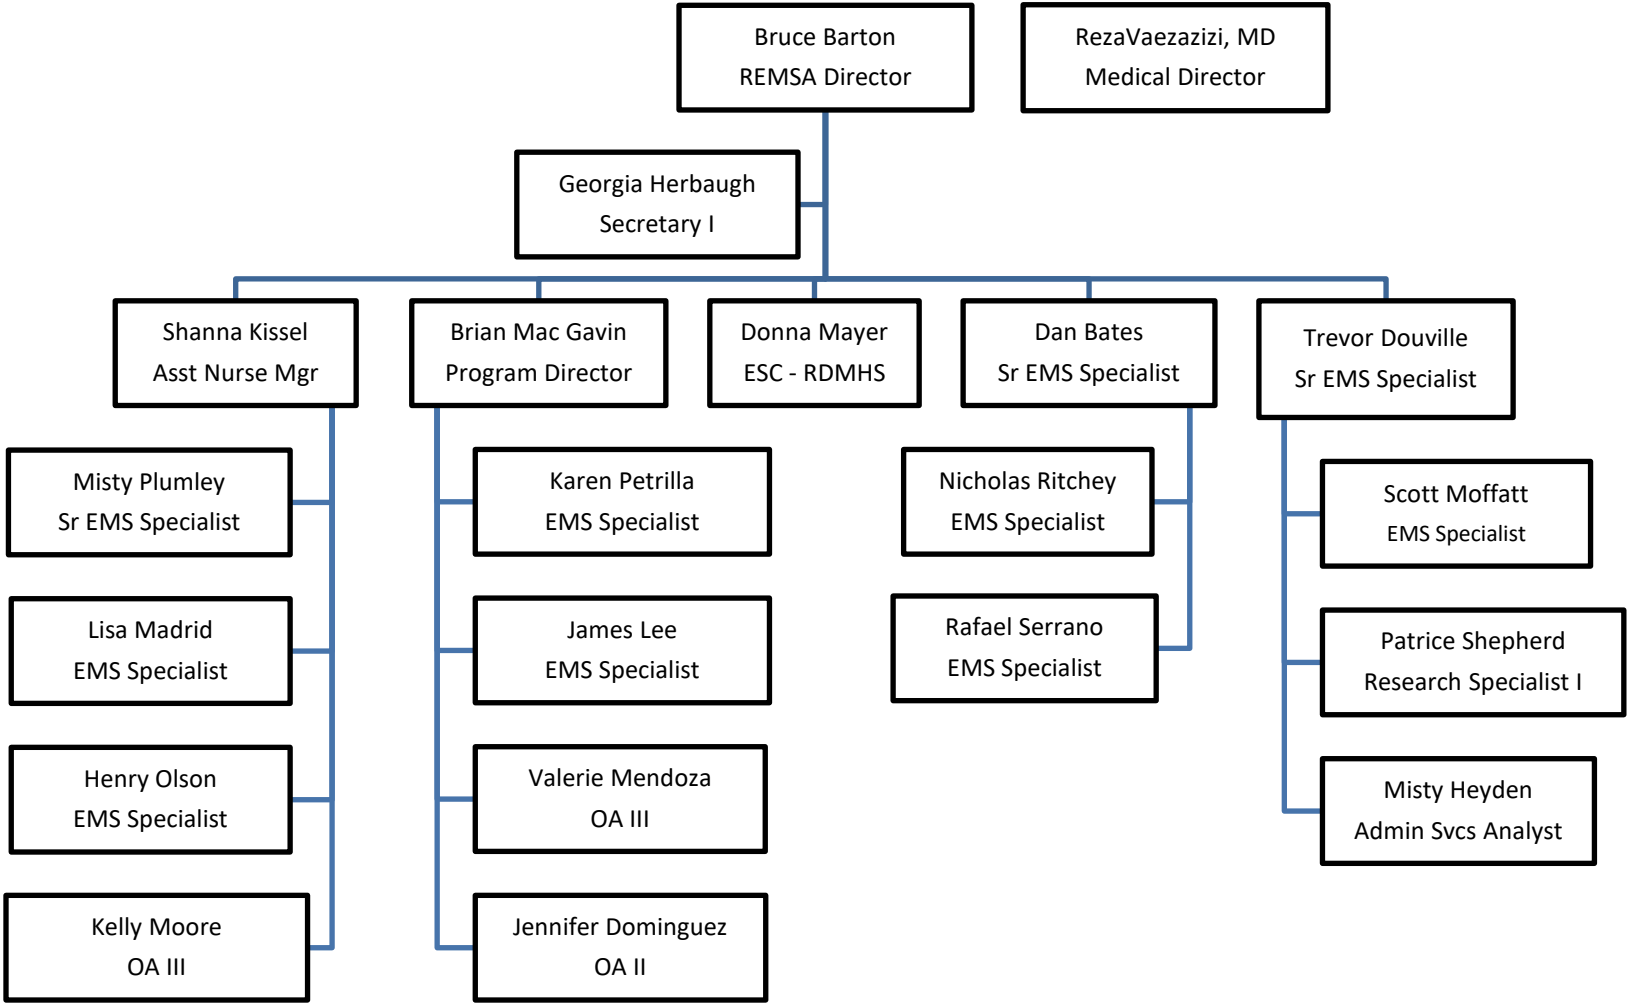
Bruce Barton
REMSA Director

RezaVaezazizi, MD
Medical Director

Georgia Herbaugh
Secretary I

Shanna Kissel
Asst Nurse Mgr

Brian Mac Gavin
Program Director

Donna Mayer
ESC - RDMHS

Dan Bates
Sr EMS Specialist

Trevor Douville
Sr EMS Specialist

Misty Plumley
Sr EMS Specialist

Lisa Madrid
EMS Specialist

Henry Olson
EMS Specialist

Kelly Moore
OA III

Karen Petrilla
EMS Specialist

James Lee
EMS Specialist

Valerie Mendoza
OA III

Jennifer Dominguez
OA II

Nicholas Ritchey
EMS Specialist

Rafael Serrano
EMS Specialist

Scott Moffatt
EMS Specialist

Patrice Shepherd
Research Specialist I

Misty Heyden
Admin Svcs Analyst